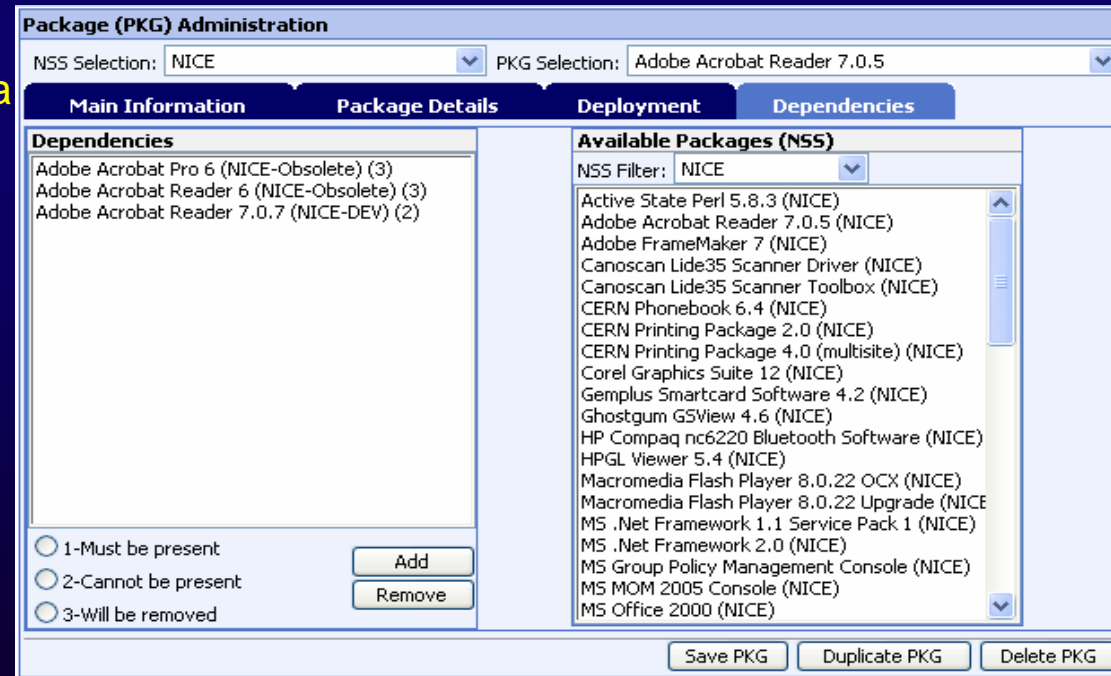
a

Package (PKG) Administration

NSS Selection: NICE

PKG Selection: Adobe Acrobat Reader 7.0.5

Main Information | Package Details | Deployment | Dependencies

Dependencies

Adobe Acrobat Pro 6 (NICE-Obsolete) (3)
Adobe Acrobat Reader 6 (NICE-Obsolete) (3)
Adobe Acrobat Reader 7.0.7 (NICE-DEV) (2)

1-Must be present
2-Cannot be present
3-Will be removed

Add
Remove

Available Packages (NSS)

NSS Filter: NICE

Active State Perl 5.8.3 (NICE)
Adobe Acrobat Reader 7.0.5 (NICE)
Adobe FrameMaker 7 (NICE)
Canoscan Lide35 Scanner Driver (NICE)
Canoscan Lide35 Scanner Toolbox (NICE)
CERN Phonebook 6.4 (NICE)
CERN Printing Package 2.0 (NICE)
CERN Printing Package 4.0 (multisite) (NICE)
Corel Graphics Suite 12 (NICE)
Gemplus Smartcard Software 4.2 (NICE)
Ghostgum GSView 4.6 (NICE)
HP Compaq nc6220 Bluetooth Software (NICE)
HPGL Viewer 5.4 (NICE)
Macromedia Flash Player 8.0.22 OCX (NICE)
Macromedia Flash Player 8.0.22 Upgrade (NICE
MS .Net Framework 1.1 Service Pack 1 (NICE)
MS .Net Framework 2.0 (NICE)
MS Group Policy Management Console (NICE)
MS MOM 2005 Console (NICE)
MS Office 2000 (NICE)

Save PKG
Duplicate PKG
Delete PKG